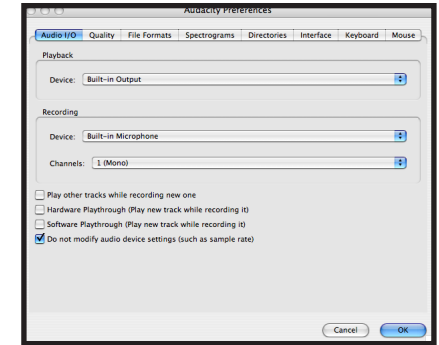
Audacity Preferences

Audio I/O | Quality | File Formats | Spectrograms | Directories | Interface | Keyboard | Mouse

Playback

Device: Built-in Output

Recording

Device: Built-in Microphone

Channels: 1 (Mono)

Play other tracks while recording new one

Hardware Playthrough (Play new track while recording it)

Software Playthrough (Play new track while recording it)

Do not modify audio device settings (such as sample rate)

Cancel

OK